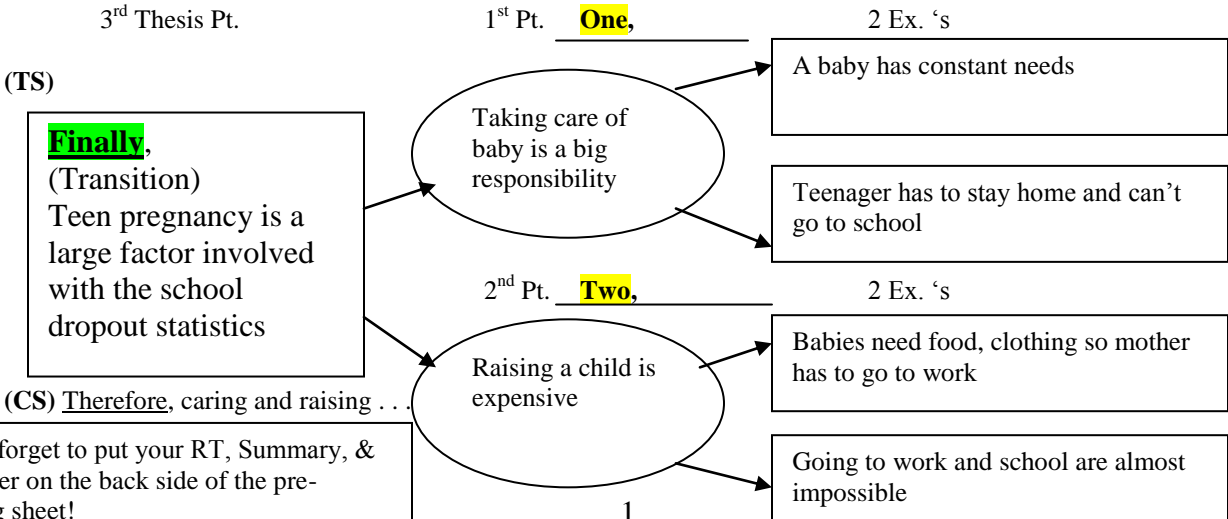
3$^{rd}$ Thesis Pt.

1$^{st}$ Pt. **One,**

2 Ex. 's

**(TS)**

**Finally**,
(Transition)
Teen pregnancy is a large factor involved with the school dropout statistics

Taking care of baby is a big responsibility

A baby has constant needs

Teenager has to stay home and can't go to school

2$^{nd}$ Pt. **Two,**

2 Ex. 's

Raising a child is expensive

Babies need food, clothing so mother has to go to work

Going to work and school are almost impossible

**(CS)** Therefore, caring and raising . . .

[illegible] forget to put your RT, Summary, & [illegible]er on the back side of the pre-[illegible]g sheet!

1